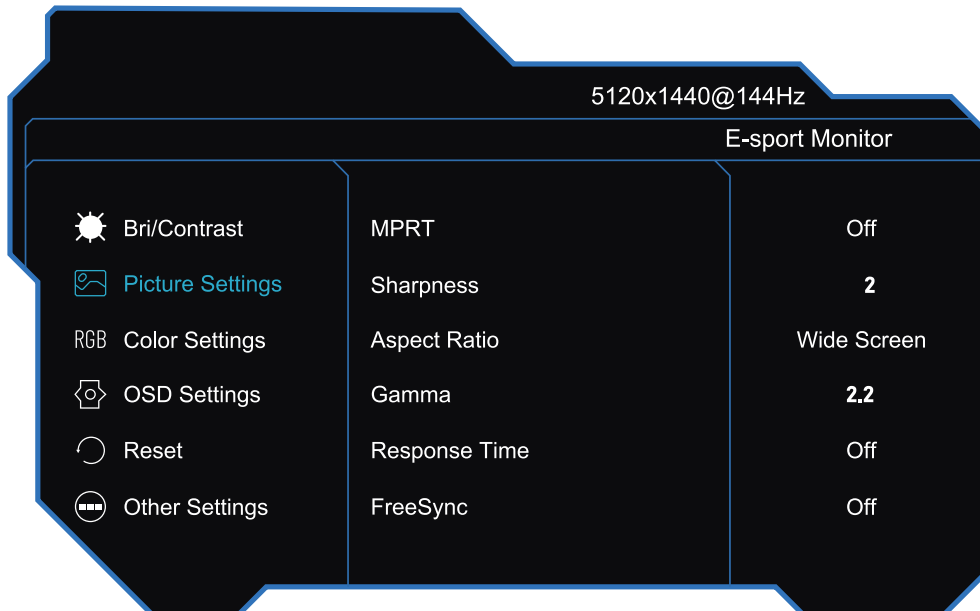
5120x1440@144Hz

E-sport Monitor

Bri/Contrast
Picture Settings
RGB Color Settings
OSD Settings
Reset
Other Settings

| | |
|---|---|
| MPRT | Off |
| Sharpness | 2 |
| Aspect Ratio | Wide Screen |
| Gamma | 2.2 |
| Response Time | Off |
| FreeSync | Off |